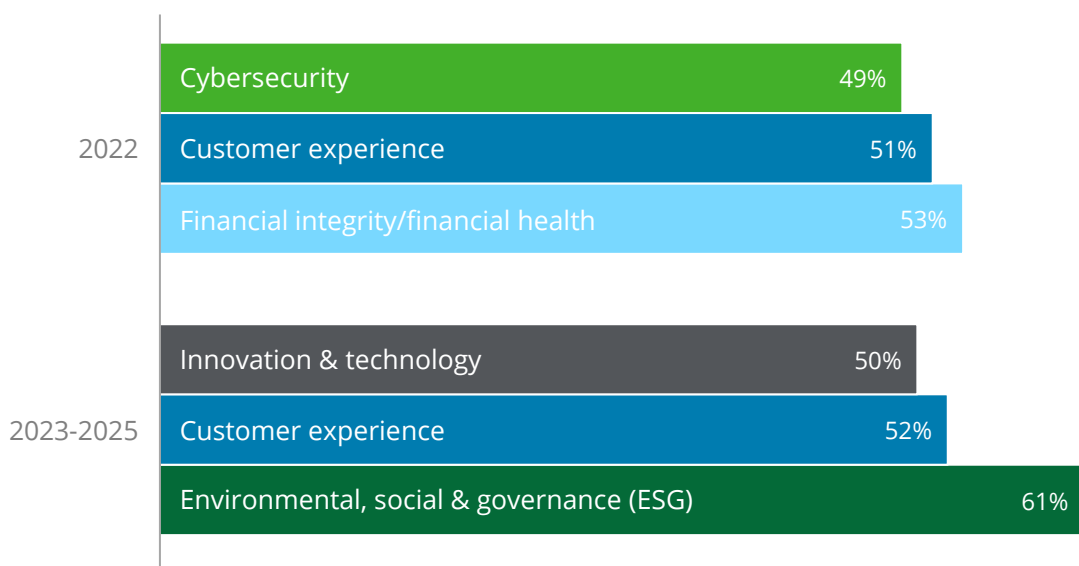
2022

Cybersecurity 49%

Customer experience 51%

Financial integrity/financial health 53%

2023-2025

Innovation & technology 50%

Customer experience 52%

Environmental, social & governance (ESG) 61%